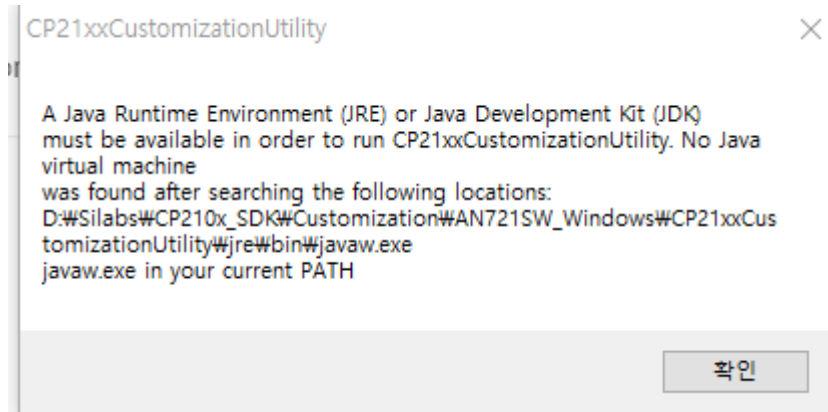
CP21xxCustomizationUtility

×

A Java Runtime Environment (JRE) or Java Development Kit (JDK) must be available in order to run CP21xxCustomizationUtility. No Java virtual machine
was found after searching the following locations:
D:₩Silabs₩CP210x_SDK₩Customization₩AN721SW_Windows₩CP21xxCustomizationUtility₩jre₩bin₩javaw.exe
javaw.exe in your current PATH

확인